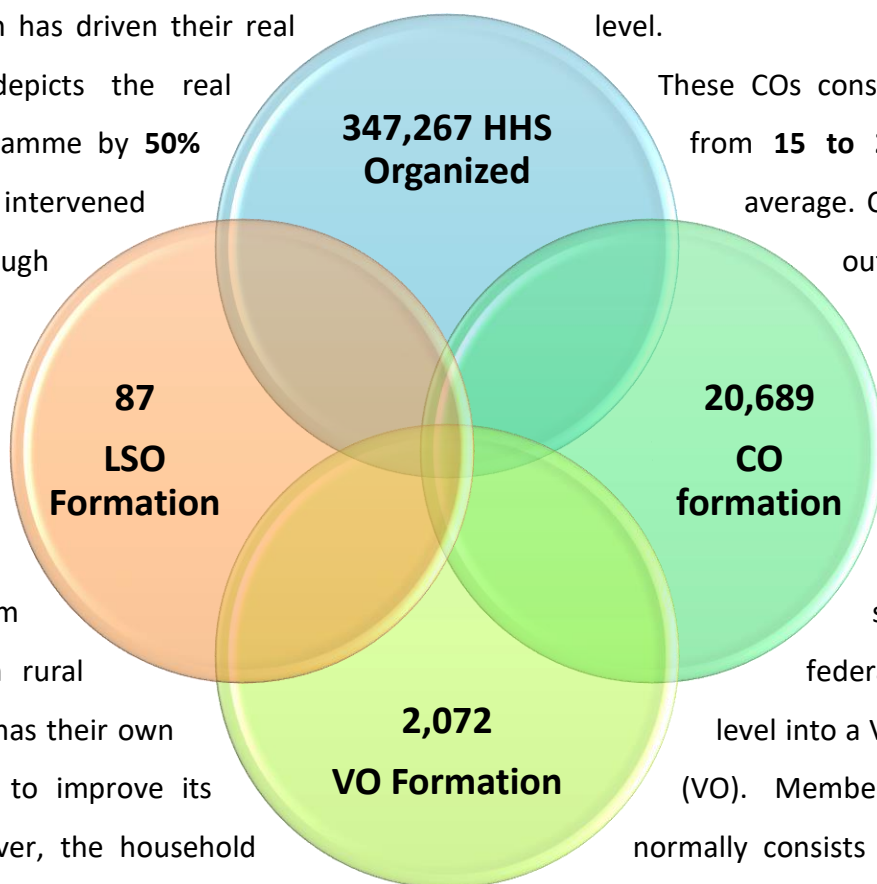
n has driven their real
depicts the real
amme by **50%**
intervened
ugh

m
rural
has their own
to improve its
ver, the household

level.

These COs cons
from **15 to**
average. C
ou

s
feder
level into a V
(VO). Membe
normally consists

**347,267 HHS Organized**

**87 LSO Formation**

**20,689 CO formation**

**2,072 VO Formation**